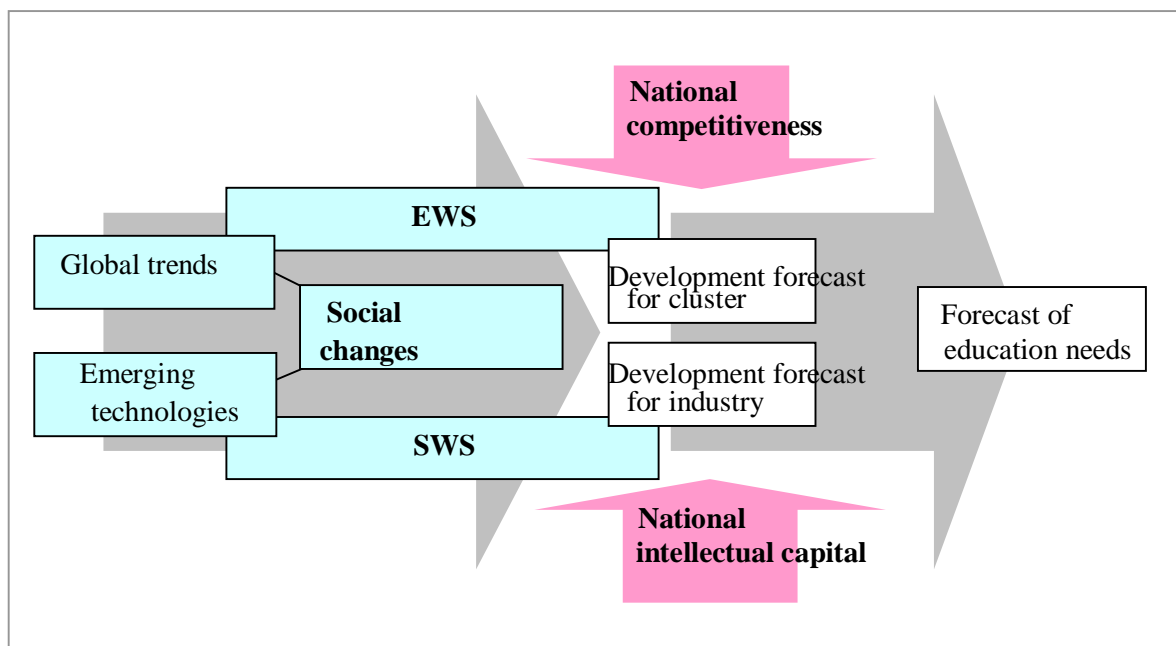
National competitiveness

EWS

Global trends

Social changes

Emerging technologies

SWS

Development forecast for cluster

Development forecast for industry

Forecast of education needs

National intellectual capital